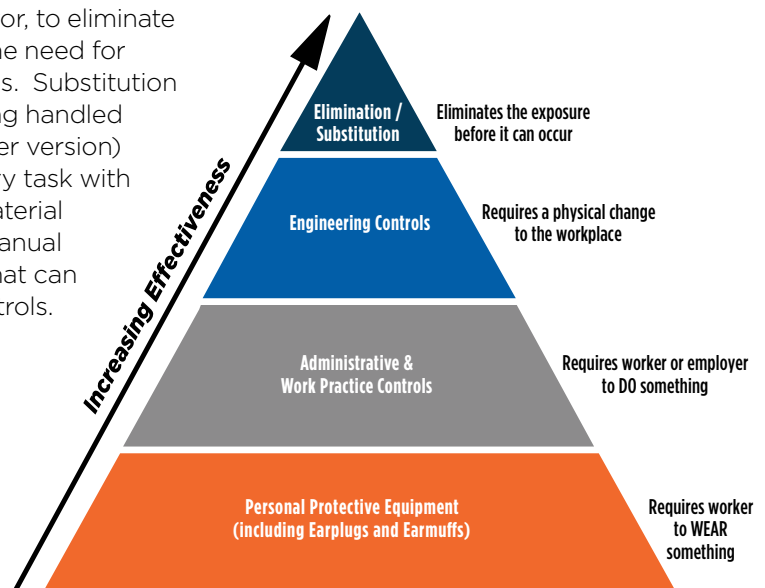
or, to eliminate
he need for
s. Substitution
g handled
er version)
y task with
aterial
anual
hat can
trols.

Increasing Effectiveness

Elimination / Substitution

Eliminates the exposure before it can occur

Engineering Controls

Requires a physical change to the workplace

Administrative & Work Practice Controls

Requires worker or employer to DO something

Personal Protective Equipment (including Earplugs and Earmuffs)

Requires worker to WEAR something